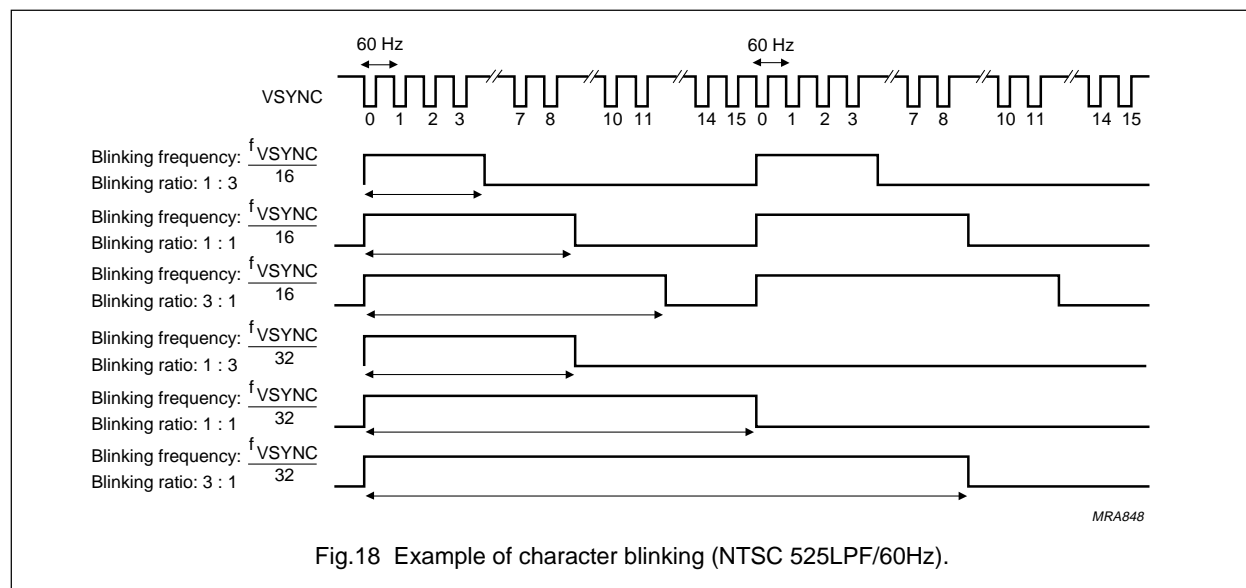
60 Hz

60 Hz

VSYNC

0 1 2 3 7 8 10 11 14 15 0 1 2 3 7 8 10 11 14 15

Blinking frequency: $\frac{f_{VSYNC}}{16}$
Blinking ratio: 1 : 3

Blinking frequency: $\frac{f_{VSYNC}}{16}$
Blinking ratio: 1 : 1

Blinking frequency: $\frac{f_{VSYNC}}{16}$
Blinking ratio: 3 : 1

Blinking frequency: $\frac{f_{VSYNC}}{32}$
Blinking ratio: 1 : 3

Blinking frequency: $\frac{f_{VSYNC}}{32}$
Blinking ratio: 1 : 1

Blinking frequency: $\frac{f_{VSYNC}}{32}$
Blinking ratio: 3 : 1

MRA848

Fig.18 Example of character blinking (NTSC 525LPF/60Hz).